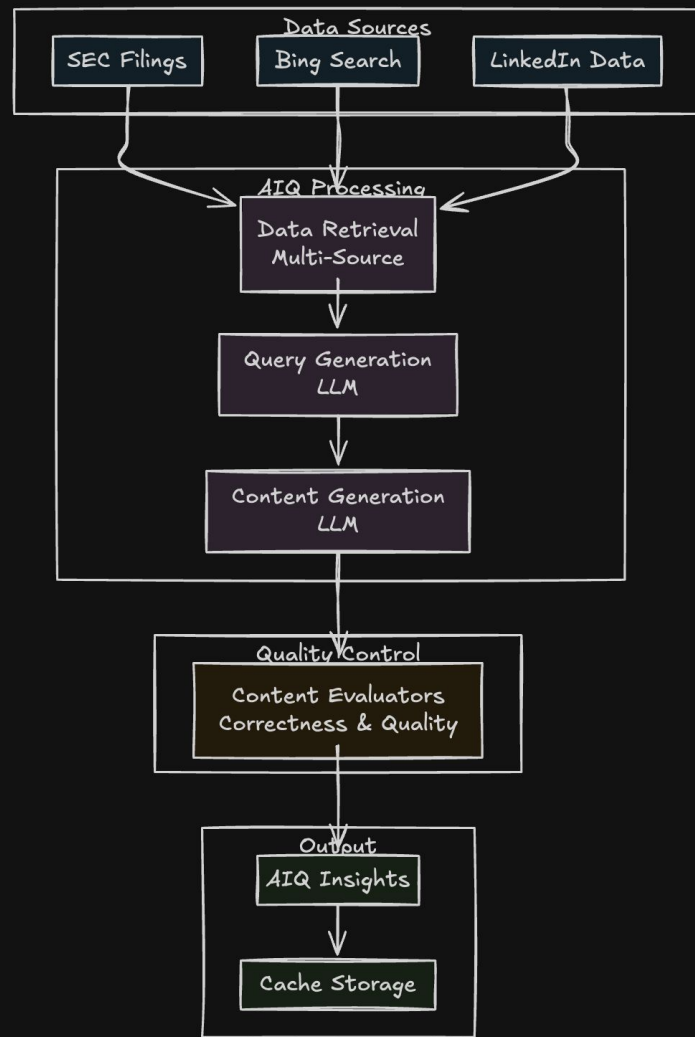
Data Sources

SEC Filings

Bing Search

LinkedIn Data

AIQ Processing

Data Retrieval
Multi-Source

Query Generation
LLM

Content Generation
LLM

Quality Control

Content Evaluators
Correctness & Quality

Output

AIQ Insights

Cache Storage